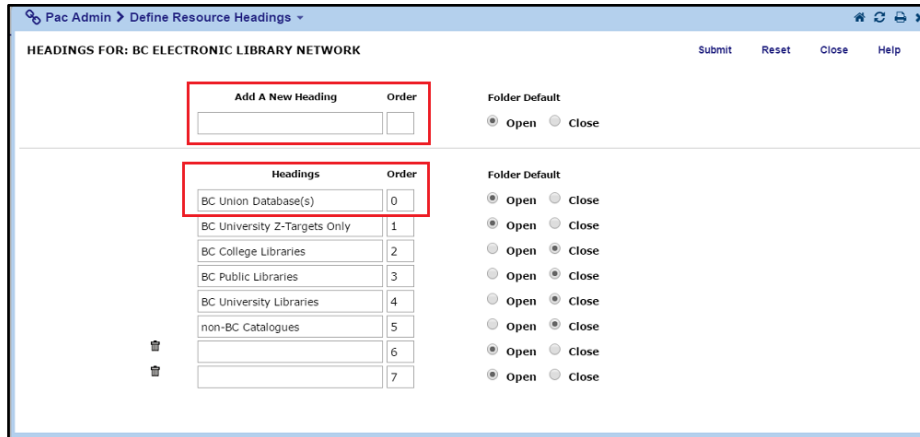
Pac Admin > Define Resource Headings

HEADINGS FOR: BC ELECTRONIC LIBRARY NETWORK

Submit Reset Close Help

| Add A New Heading | Order | Folder Default |
|---|---|---|
| | | Open Close |

| Headings | Order | Folder Default |
|---|---|---|
| BC Union Database(s) | 0 | Open Close |
| BC University Z-Targets Only | 1 | Open Close |
| BC College Libraries | 2 | Open Close |
| BC Public Libraries | 3 | Open Close |
| BC University Libraries | 4 | Open Close |
| non-BC Catalogues | 5 | Open Close |
| | 6 | Open Close |
| | 7 | Open Close |